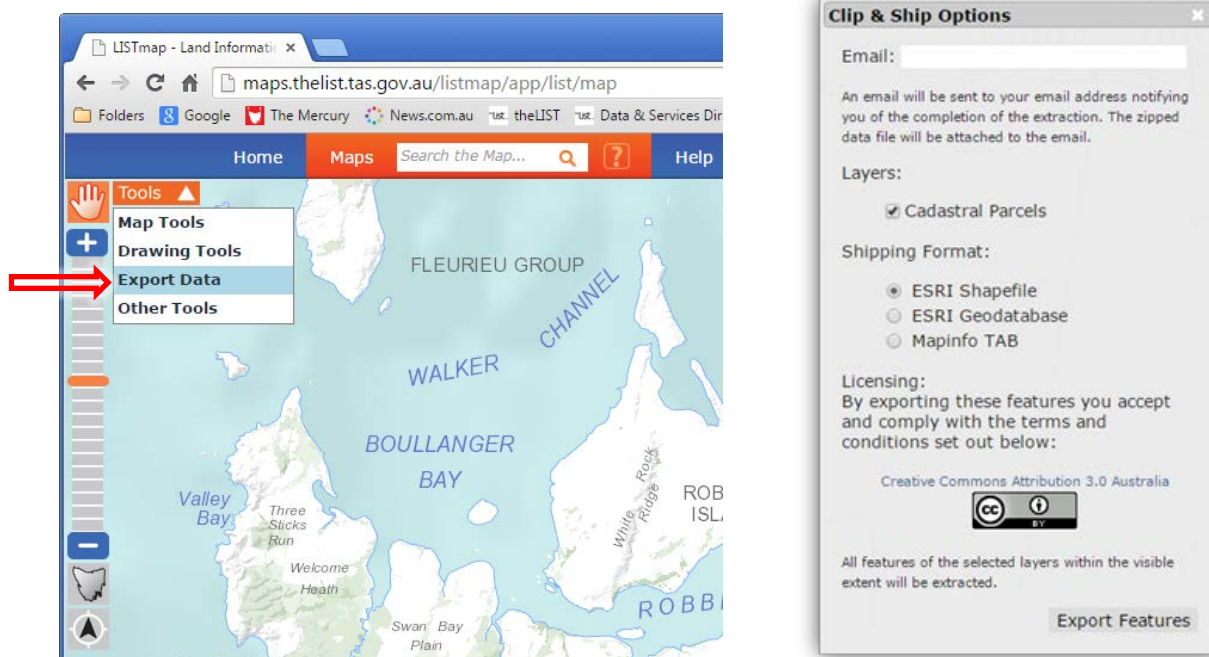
LISTmap - Land Informatic ×

maps.thelist.tas.gov.au/listmap/app/list/map

Folders Google The Mercury News.com.au theLIST Data & Services Dir

Home Maps Search the Map... ? Help

Tools

Map Tools
Drawing Tools
Export Data
Other Tools

FLEURIEU GROUP

CHANNEL

WALKER

BOULLANGER BAY

Valley Bay

Three Sticks Run

Welcome Heath

White Rock Ridge

ROB ISL

ROBB

Swan Bay Plain

Clip & Ship Options

Email:

An email will be sent to your email address notifying you of the completion of the extraction. The zipped data file will be attached to the email.

Layers:

Cadastral Parcels

Shipping Format:

ESRI Shapefile
ESRI Geodatabase
Mapinfo TAB

Licensing:
By exporting these features you accept and comply with the terms and conditions set out below:

Creative Commons Attribution 3.0 Australia

cc BY

All features of the selected layers within the visible extent will be extracted.

Export Features